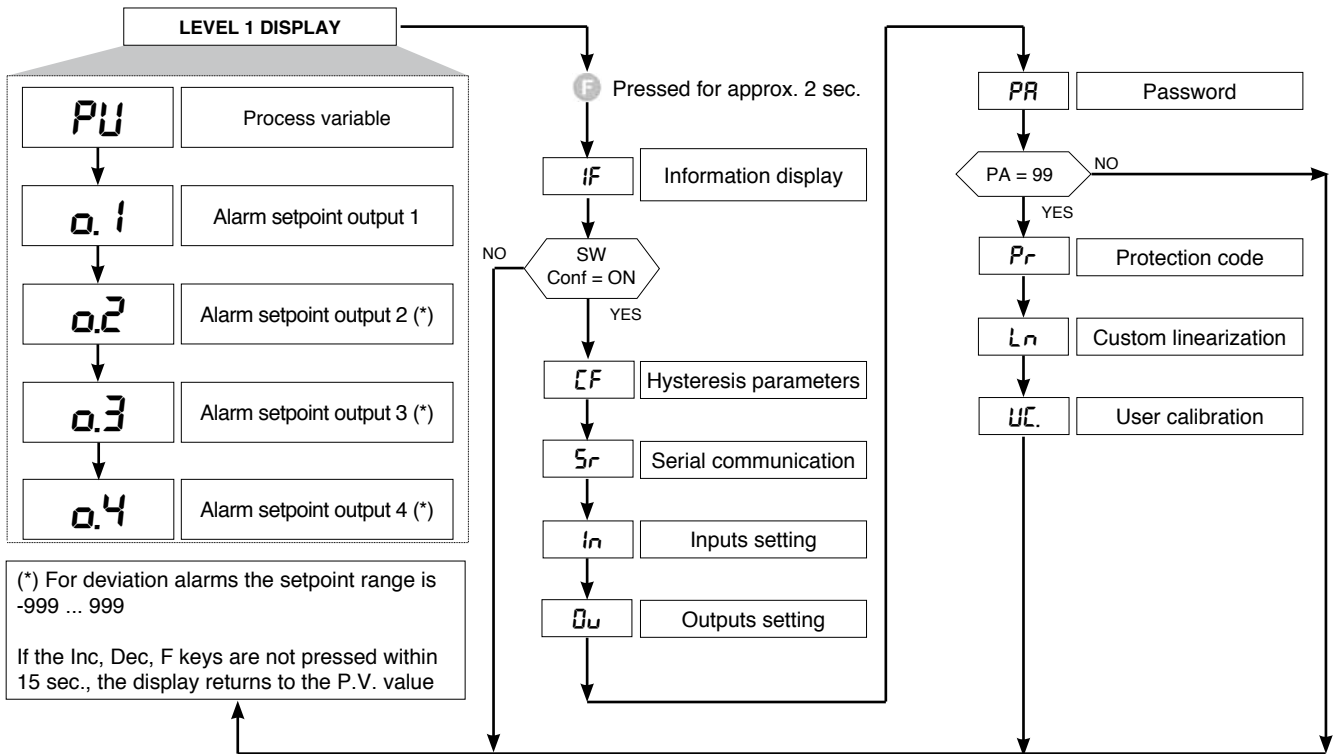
LEVEL 1 DISPLAY

PU Process variable

o. 1 Alarm setpoint output 1

o.2 Alarm setpoint output 2 (*)

o.3 Alarm setpoint output 3 (*)

o.4 Alarm setpoint output 4 (*)

(*) For deviation alarms the setpoint range is -999 ... 999

If the Inc, Dec, F keys are not pressed within 15 sec., the display returns to the P.V. value

F Pressed for approx. 2 sec.

IF Information display

NO

SW Conf = ON

YES

CF Hysteresis parameters

Sr Serial communication

In Inputs setting

Ou Outputs setting

PA Password

PA = 99

NO

YES

Pr Protection code

Ln Custom linearization

UC. User calibration